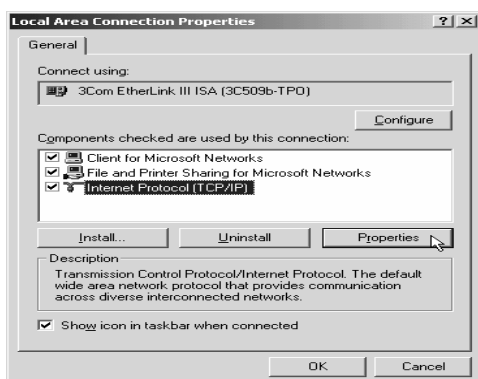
Local Area Connection Properties

? X

General

Connect using:

3Com EtherLink III ISA (3C509b-TPO)

Configure

Components checked are used by this connection:

Client for Microsoft Networks
File and Printer Sharing for Microsoft Networks
Internet Protocol (TCP/IP)

Install...

Uninstall

Properties

Description

Transmission Control Protocol/Internet Protocol. The default wide area network protocol that provides communication across diverse interconnected networks.

Show icon in taskbar when connected

OK

Cancel